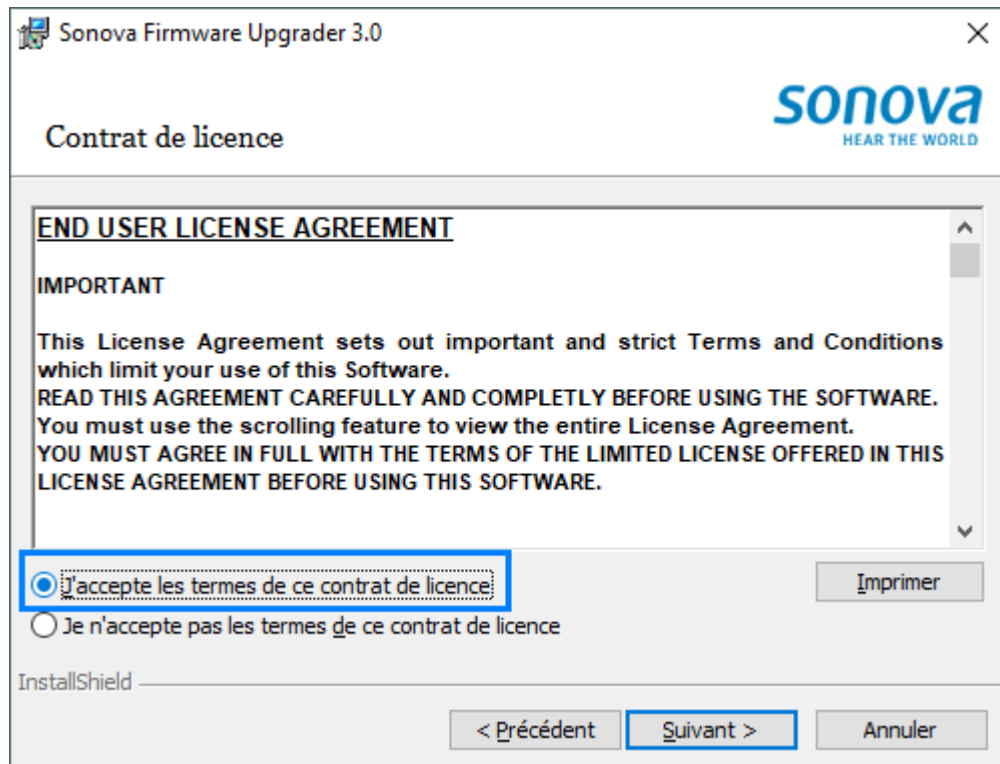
Sonova Firmware Upgrader 3.0

Contrat de licence

sonova
HEAR THE WORLD

END USER LICENSE AGREEMENT

IMPORTANT

This License Agreement sets out important and strict Terms and Conditions which limit your use of this Software.
READ THIS AGREEMENT CAREFULLY AND COMPLETLY BEFORE USING THE SOFTWARE.
You must use the scrolling feature to view the entire License Agreement.
YOU MUST AGREE IN FULL WITH THE TERMS OF THE LIMITED LICENSE OFFERED IN THIS LICENSE AGREEMENT BEFORE USING THIS SOFTWARE.

J'accepte les termes de ce contrat de licence

Imprimer

Je n'accepte pas les termes de ce contrat de licence

InstallShield

< Précédent

Suivant >

Annuler